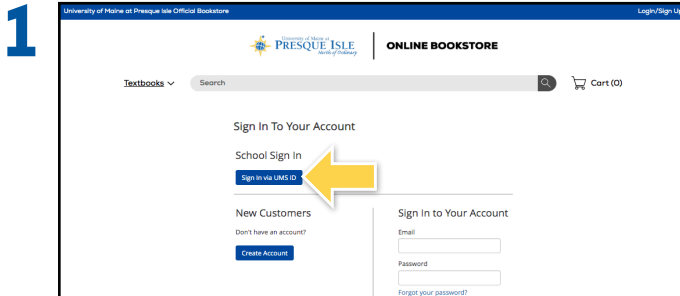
1

University of Maine at Presque Isle Official Bookstore

Login/Sign Up

University of Maine at PRESQUE ISLE North of Ordinary

ONLINE BOOKSTORE

Textbooks

Search

Cart (0)

Sign In To Your Account

School Sign In

Sign In via UMS ID

New Customers

Don't have an account?

Create Account

Sign In to Your Account

Email

Password

Forgot your password?